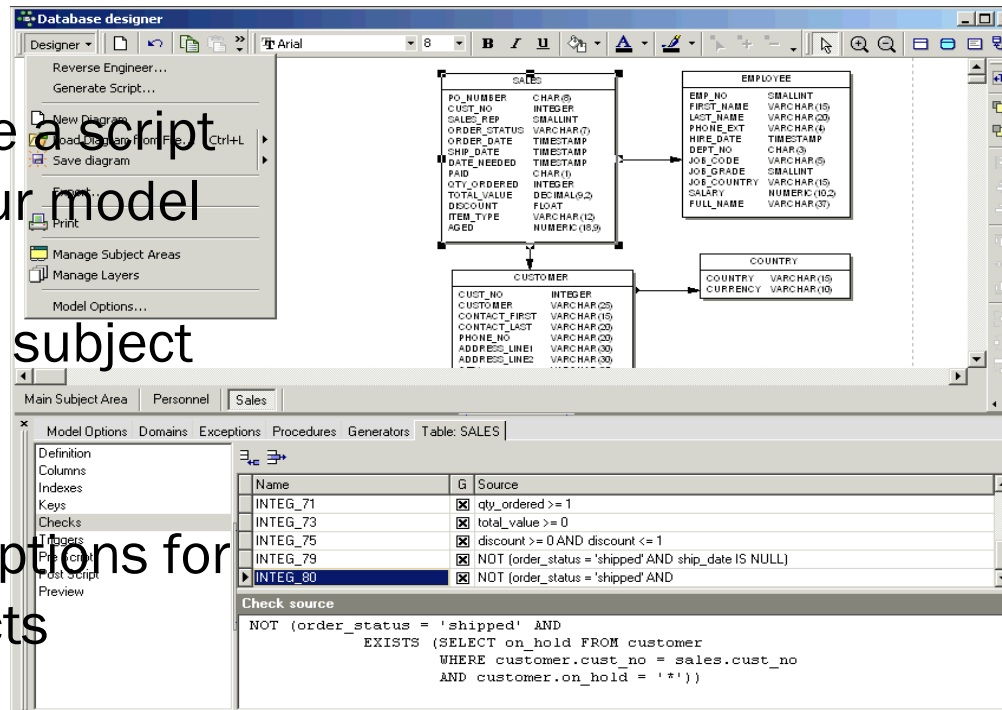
Database designer

Designer | Arial | 8 | B I U

Reverse Engineer...
Generate Script...
New Diagram
Load Diagram From File... Ctrl+L
Save diagram
Export...
Print
Manage Subject Areas
Manage Layers
Model Options...

e a script
ur model
subject
ptions for
ts

SALES
| PO_NUMBER | CHAR(8) |
|---|---|
| CUST_NO | INTEGER |
| SALES_REP | SMALLINT |
| ORDER_STATUS | VARCHAR(7) |
| ORDER_DATE | TIMESTAMP |
| SHIP_DATE | TIMESTAMP |
| DATE_NEEDED | TIMESTAMP |
| PAID | CHAR(1) |
| QTY_ORDERED | INTEGER |
| TOTAL_VALUE | DECIMAL(9,2) |
| DISCOUNT | FLOAT |
| ITEM_TYPE | VARCHAR(12) |
| AGED | NUMERIC(18,9) |

EMPLOYEE
| EMP_NO | SMALLINT |
|---|---|
| FIRST_NAME | VARCHAR(15) |
| LAST_NAME | VARCHAR(20) |
| PHONE_EXT | VARCHAR(4) |
| HIRE_DATE | TIMESTAMP |
| DEPT_NO | CHAR(3) |
| JOB_CODE | VARCHAR(5) |
| JOB_GRADE | SMALLINT |
| JOB_COUNTRY | VARCHAR(15) |
| SALARY | NUMERIC(10,2) |
| FULL_NAME | VARCHAR(37) |

CUSTOMER
| CUST_NO | INTEGER |
|---|---|
| CUSTOMER | VARCHAR(25) |
| CONTACT_FIRST | VARCHAR(15) |
| CONTACT_LAST | VARCHAR(20) |
| PHONE_NO | VARCHAR(20) |
| ADDRESS_LINE1 | VARCHAR(30) |
| ADDRESS_LINE2 | VARCHAR(30) |

COUNTRY
| COUNTRY | VARCHAR(15) |
|---|---|
| CURRENCY | VARCHAR(10) |

Main Subject Area | Personnel | Sales

Model Options | Domains | Exceptions | Procedures | Generators | Table: SALES

Definition
Columns
Indexes
Keys
Checks
Triggers
Pre Script
Post Script
Preview

| Name | G | Source |
|---|---|---|
| INTEG_71 | ☒ | qty_ordered >= 1 |
| INTEG_73 | ☒ | total_value >= 0 |
| INTEG_75 | ☒ | discount >= 0 AND discount <= 1 |
| INTEG_79 | ☒ | NOT (order_status = 'shipped' AND ship_date IS NULL) |
| INTEG_80 | ☒ | NOT (order_status = 'shipped' AND |

Check source
NOT (order_status = 'shipped' AND
EXISTS (SELECT on_hold FROM customer
WHERE customer.cust_no = sales.cust_no
AND customer.on_hold = '*'))